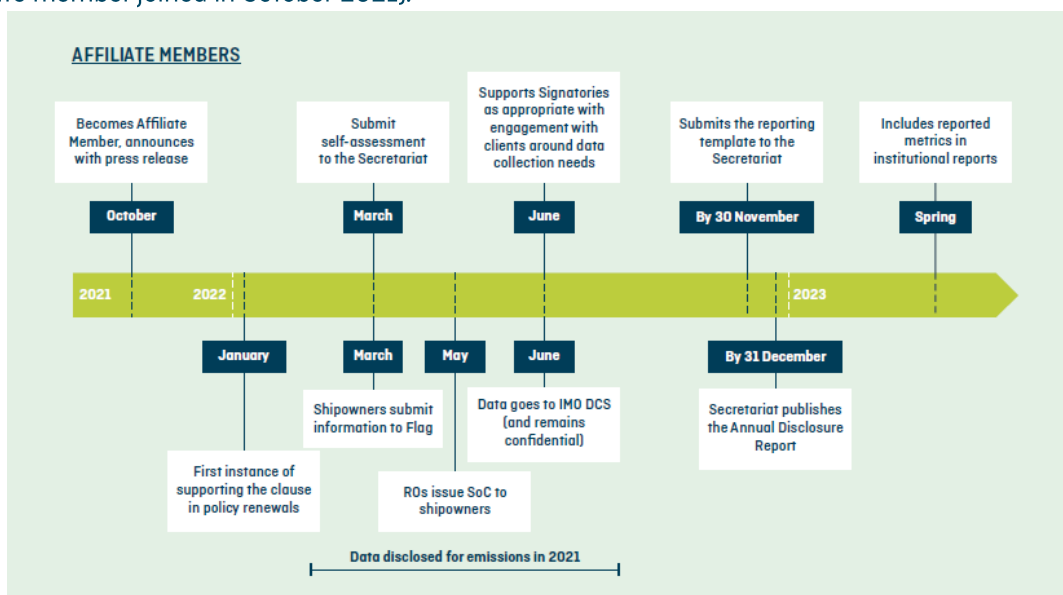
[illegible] member joined in October 2021).

AFFILIATE MEMBERS

Becomes Affiliate Member, announces with press release

October

Submit self-assessment to the Secretariat

March

Supports Signatories as appropriate with engagement with clients around data collection needs

June

Submits the reporting template to the Secretariat

By 30 November

Includes reported metrics in institutional reports

Spring

2021

2022

2023

January

First instance of supporting the clause in policy renewals

March

Shipowners submit information to Flag

May

ROs issue SoC to shipowners

June

Data goes to IMO DCS (and remains confidential)

By 31 December

Secretariat publishes the Annual Disclosure Report

Data disclosed for emissions in 2021